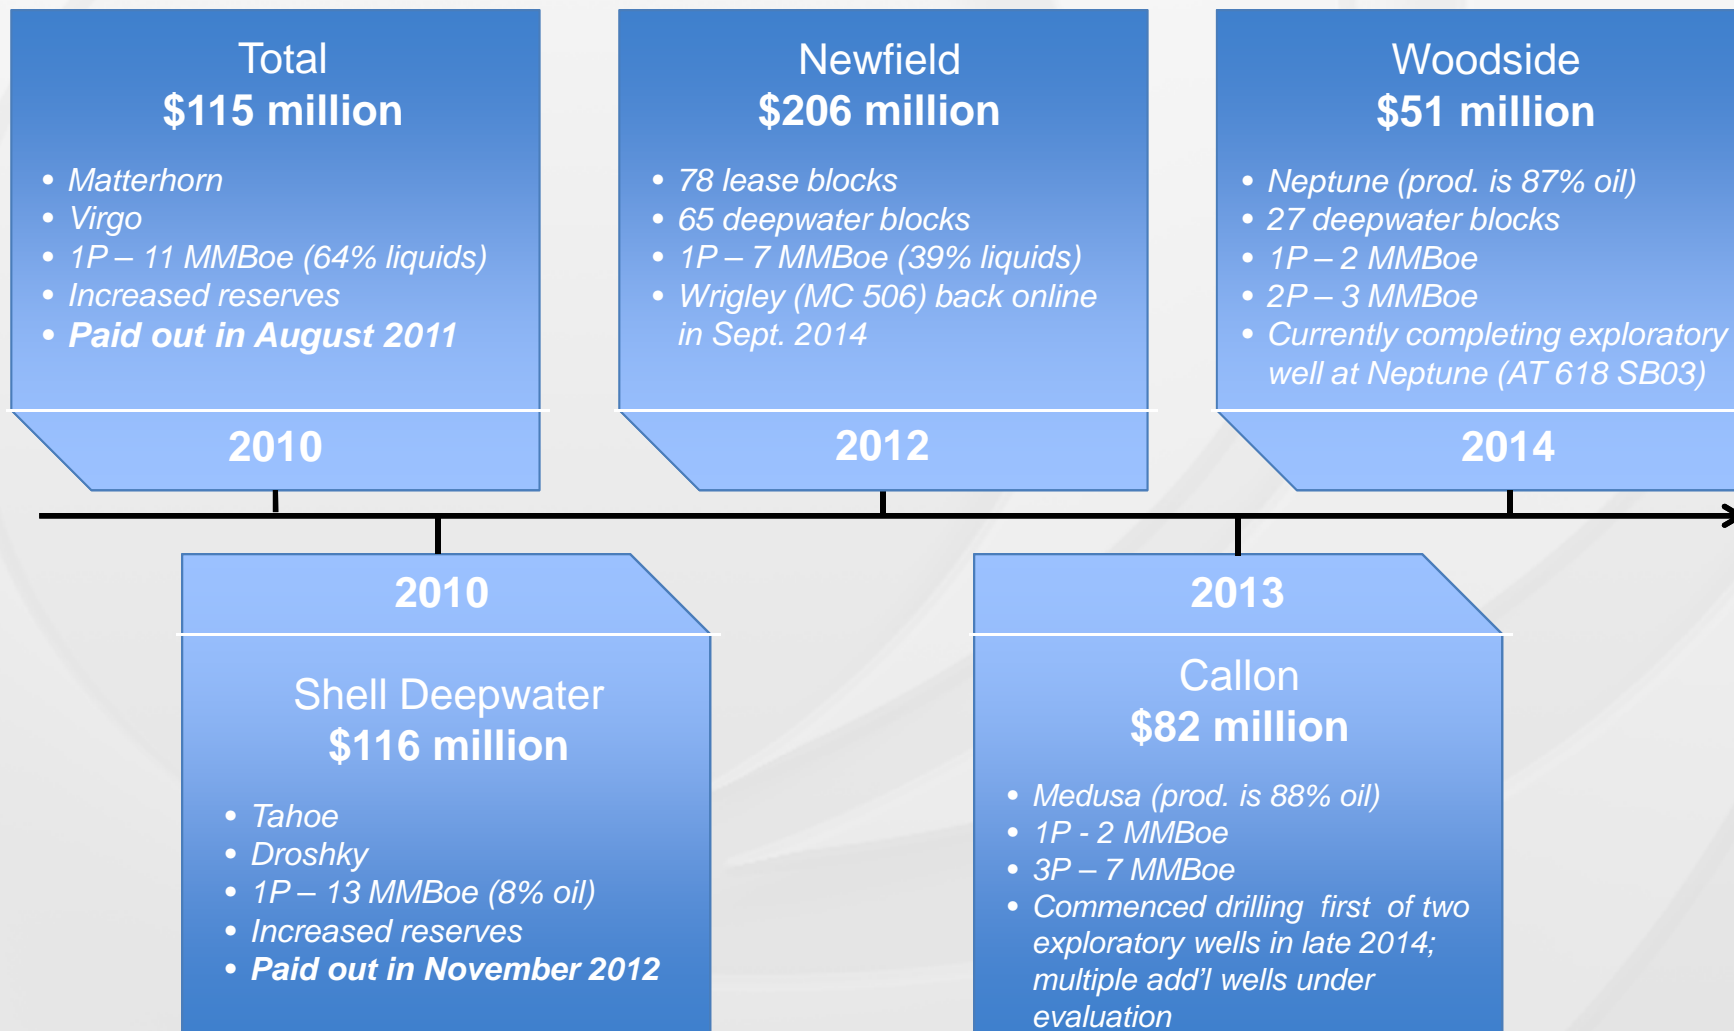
Total
$115 million

- Matterhorn
- Virgo
- 1P – 11 MMBoe (64% liquids)
- Increased reserves
- Paid out in August 2011

2010

Newfield
$206 million

- 78 lease blocks
- 65 deepwater blocks
- 1P – 7 MMBoe (39% liquids)
- Wrigley (MC 506) back online in Sept. 2014

2012

Woodside
$51 million

- Neptune (prod. is 87% oil)
- 27 deepwater blocks
- 1P – 2 MMBoe
- 2P – 3 MMBoe
- Currently completing exploratory well at Neptune (AT 618 SB03)

2014

2010

Shell Deepwater
$116 million

- Tahoe
- Droshky
- 1P – 13 MMBoe (8% oil)
- Increased reserves
- Paid out in November 2012

2013

Callon
$82 million

- Medusa (prod. is 88% oil)
- 1P - 2 MMBoe
- 3P – 7 MMBoe
- Commenced drilling first of two exploratory wells in late 2014; multiple add'l wells under evaluation